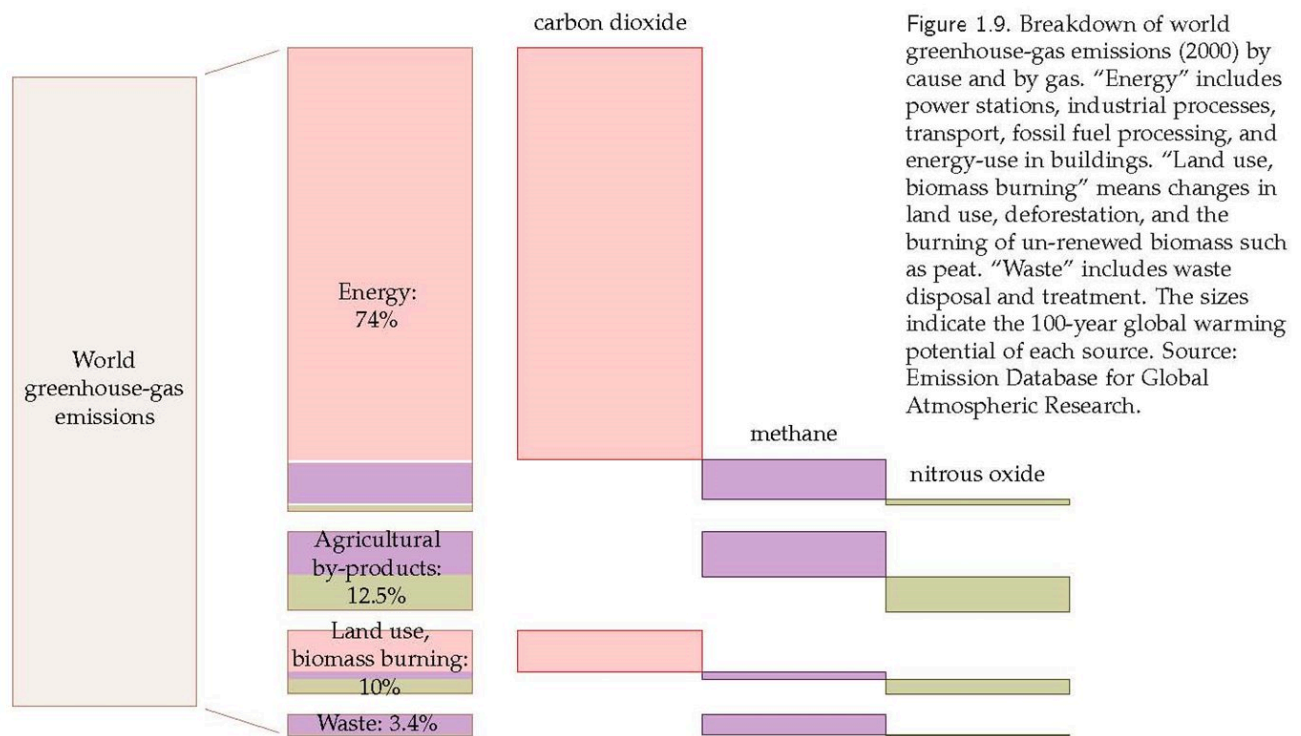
World greenhouse-gas emissions

Energy: 74%

Agricultural by-products: 12.5%

Land use, biomass burning: 10%

Waste: 3.4%

carbon dioxide

methane

nitrous oxide

Figure 1.9. Breakdown of world greenhouse-gas emissions (2000) by cause and by gas. "Energy" includes power stations, industrial processes, transport, fossil fuel processing, and energy-use in buildings. "Land use, biomass burning" means changes in land use, deforestation, and the burning of un-renewed biomass such as peat. "Waste" includes waste disposal and treatment. The sizes indicate the 100-year global warming potential of each source. Source: Emission Database for Global Atmospheric Research.